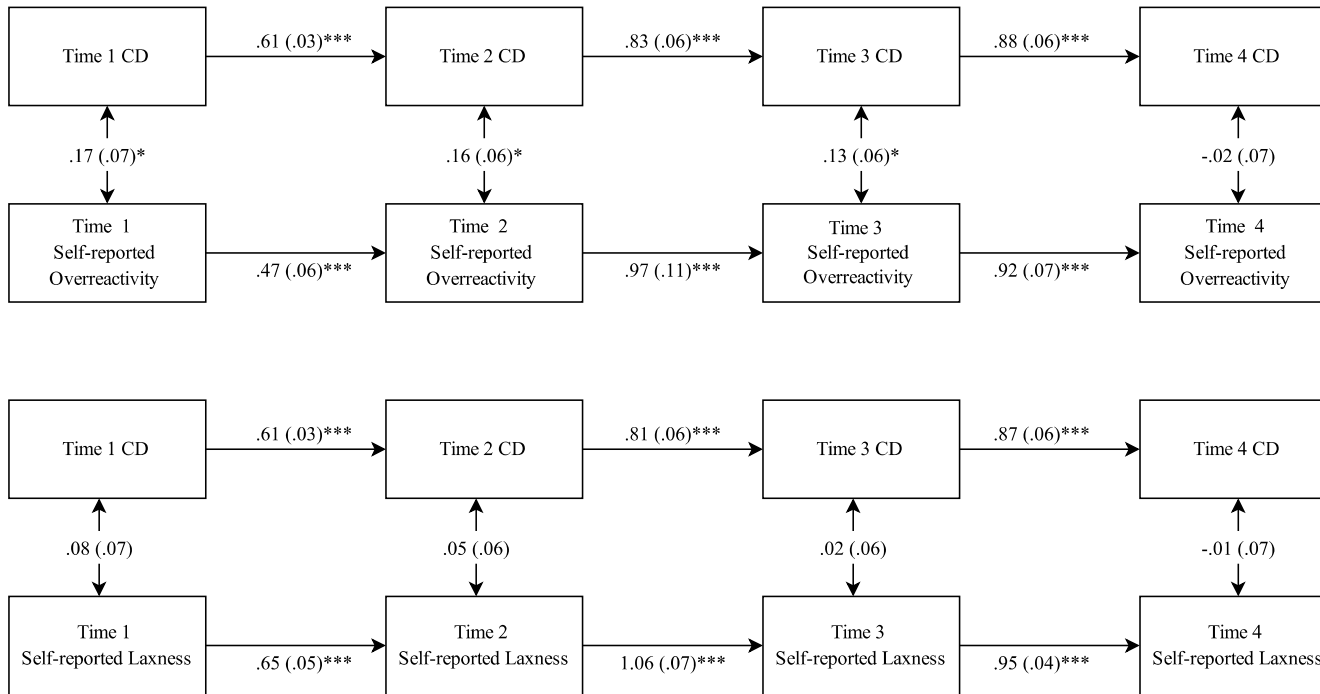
Time 1 CD

.61 (.03)***

Time 2 CD

.83 (.06)***

Time 3 CD

.88 (.06)***

Time 4 CD

.17 (.07)*

.16 (.06)*

.13 (.06)*

-.02 (.07)

Time 1 Self-reported Overreactivity

.47 (.06)***

Time 2 Self-reported Overreactivity

.97 (.11)***

Time 3 Self-reported Overreactivity

.92 (.07)***

Time 4 Self-reported Overreactivity

Time 1 CD

.61 (.03)***

Time 2 CD

.81 (.06)***

Time 3 CD

.87 (.06)***

Time 4 CD

.08 (.07)

.05 (.06)

.02 (.06)

-.01 (.07)

Time 1 Self-reported Laxness

.65 (.05)***

Time 2 Self-reported Laxness

1.06 (.07)***

Time 3 Self-reported Laxness

.95 (.04)***

Time 4 Self-reported Laxness